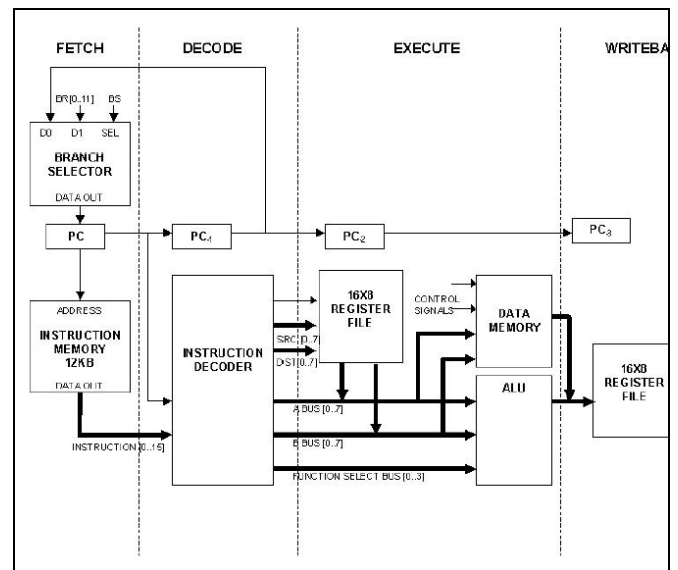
FETCH

DECODE

EXECUTE

WRITEBA

BR[0..11]

BS

D0

D1

SEL

BRANCH SELECTOR

DATA OUT

PC

$PC_1$

$PC_2$

$PC_3$

ADDRESS

INSTRUCTION MEMORY 12KB

DATA OUT

INSTRUCTION DECODER

16X8 REGISTER FILE

SRC[0..7]

DST[0..7]

CONTROL SIGNALS

DATA MEMORY

ALU

16X8 REGISTER FILE

A BUS [0..7]

B BUS [0..7]

FUNCTION SELECT BUS [0..3]

INSTRUCTION [0..15]